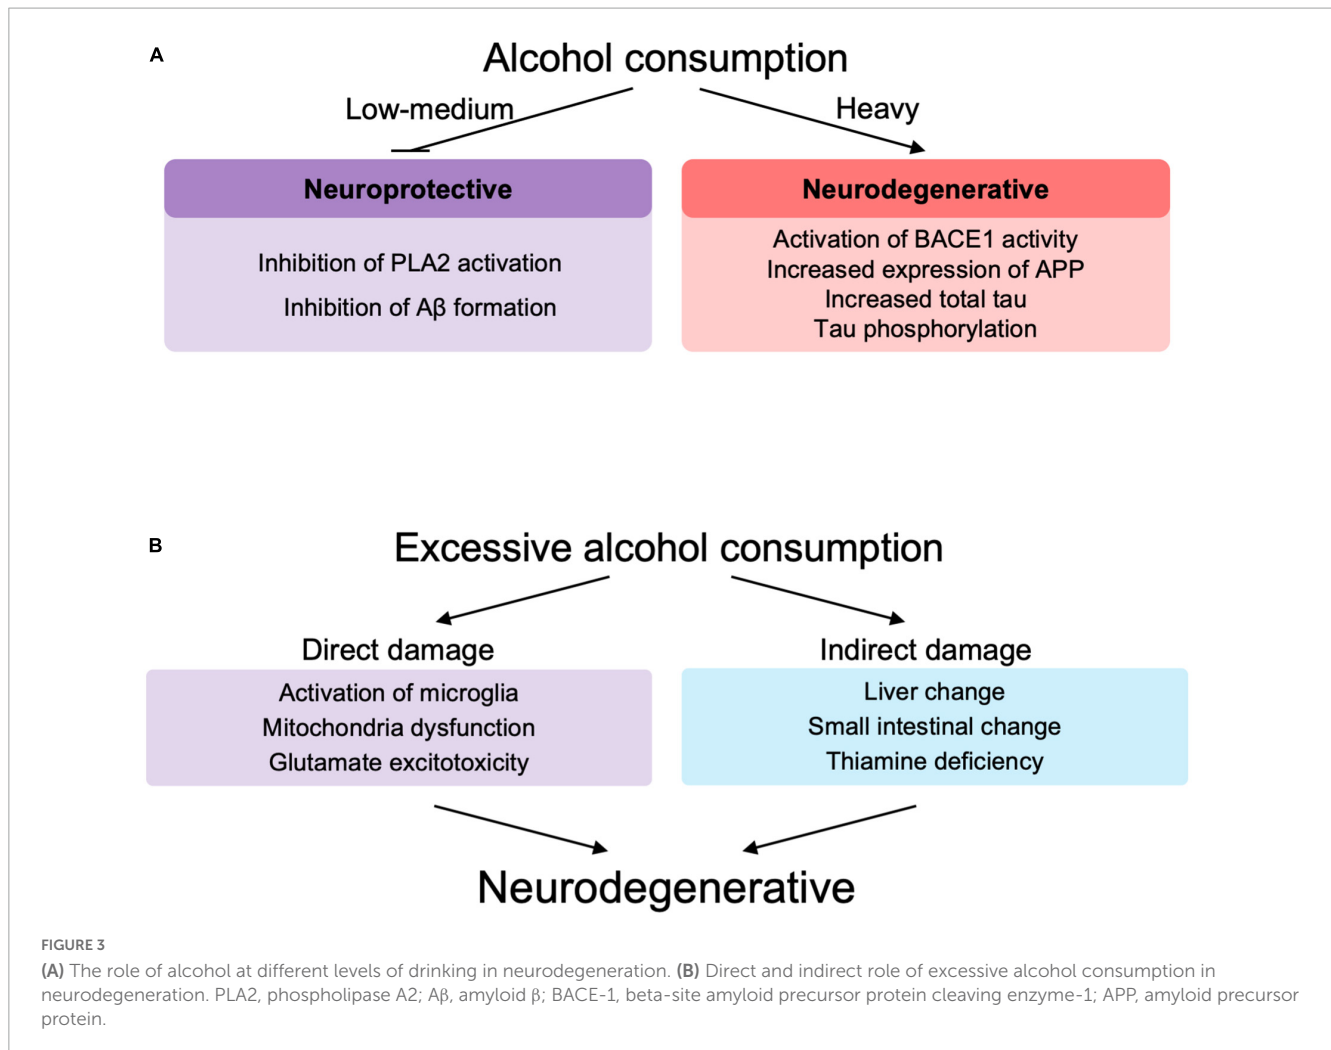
A

Alcohol consumption

Low-medium

Heavy

Neuroprotective

Inhibition of PLA2 activation

Inhibition of Aβ formation

Neurodegenerative

Activation of BACE1 activity
Increased expression of APP
Increased total tau
Tau phosphorylation

B

Excessive alcohol consumption

Direct damage

Activation of microglia
Mitochondria dysfunction
Glutamate excitotoxicity

Indirect damage

Liver change
Small intestinal change
Thiamine deficiency

Neurodegenerative

FIGURE 3
(A) The role of alcohol at different levels of drinking in neurodegeneration. (B) Direct and indirect role of excessive alcohol consumption in neurodegeneration. PLA2, phospholipase A2; Aβ, amyloid β; BACE-1, beta-site amyloid precursor protein cleaving enzyme-1; APP, amyloid precursor protein.